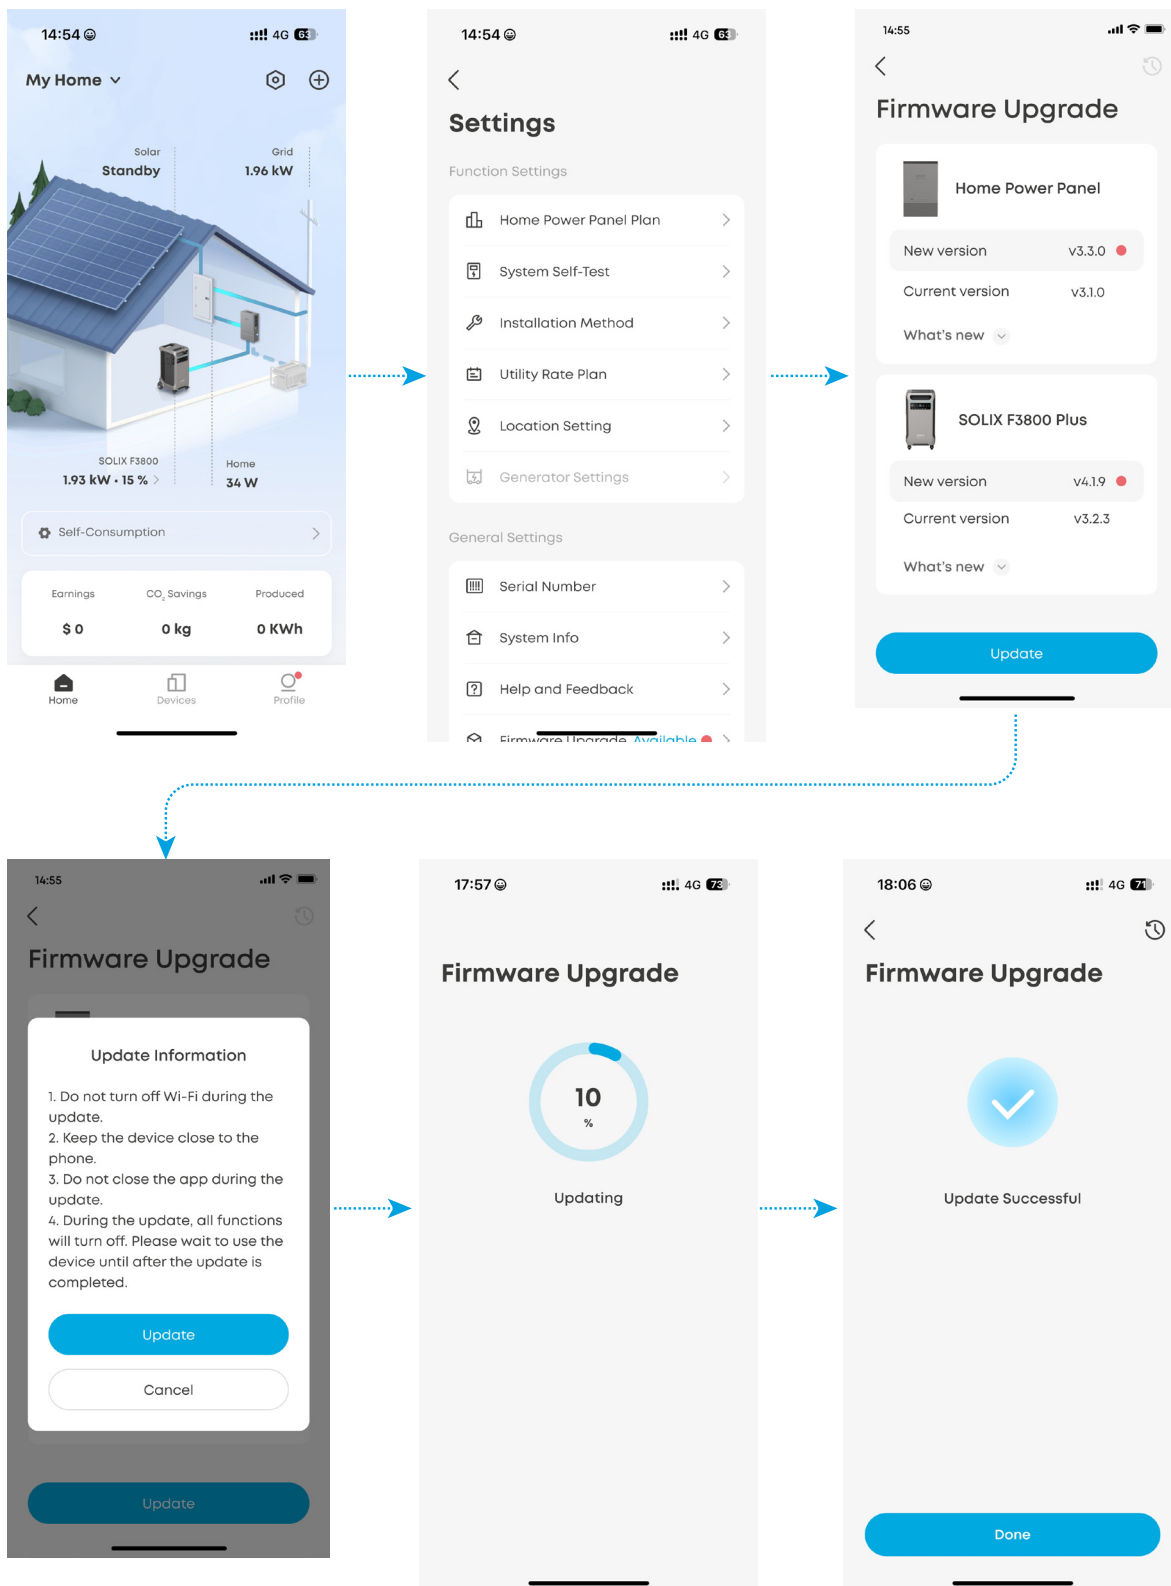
14:54 4G 63

My Home

Solar
Standby

Grid
1.96 kW

SOLIX F3800
1.93 kW · 15 %

Home
34 W

Self-Consumption

Earnings
$ 0

$CO_2$ Savings
0 kg

Produced
0 KWh

Home Devices Profile

14:54 4G 63

Settings

Function Settings

Home Power Panel Plan

System Self-Test

Installation Method

Utility Rate Plan

Location Setting

Generator Settings

General Settings

Serial Number

System Info

Help and Feedback

Firmware Upgrade Available

14:55

Firmware Upgrade

Home Power Panel

New version v3.3.0

Current version v3.1.0

What's new

SOLIX F3800 Plus

New version v4.1.9

Current version v3.2.3

What's new

Update

14:55

Firmware Upgrade

Update Information

1. Do not turn off Wi-Fi during the update.
2. Keep the device close to the phone.
3. Do not close the app during the update.
4. During the update, all functions will turn off. Please wait to use the device until after the update is completed.

Update

Cancel

Update

17:57 4G 73

Firmware Upgrade

10
%

Updating

18:06 4G 71

Firmware Upgrade

Update Successful

Done